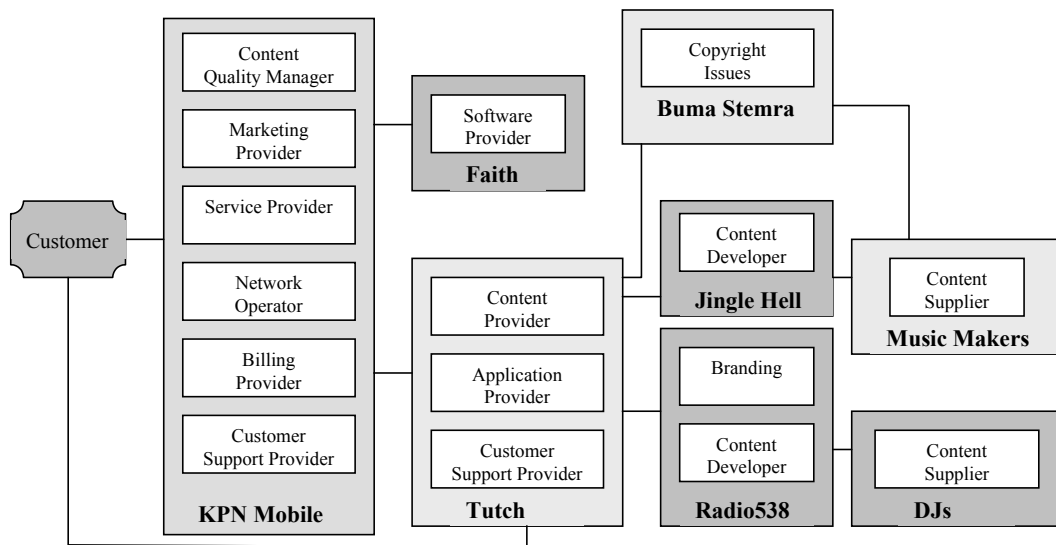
Customer

Content Quality Manager

Marketing Provider

Service Provider

Network Operator

Billing Provider

Customer Support Provider

KPN Mobile

Software Provider

Faith

Copyright Issues

Buma Stemra

Content Provider

Application Provider

Customer Support Provider

Tutch

Content Developer

Jingle Hell

Content Supplier

Music Makers

Branding

Content Developer

Radio538

Content Supplier

DJs